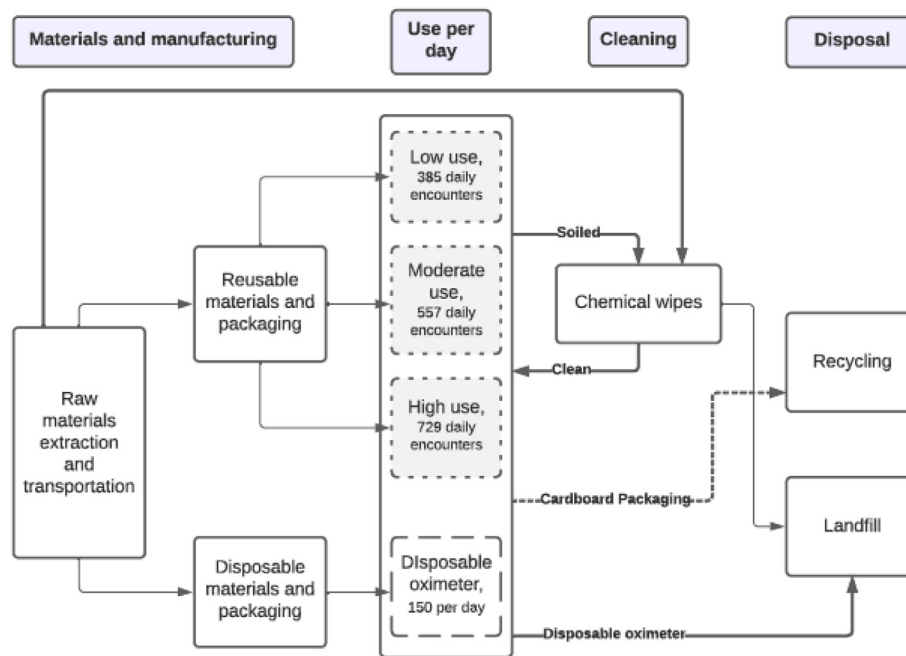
Materials and manufacturing

Use per day

Cleaning

Disposal

Low use, 385 daily encounters

Moderate use, 557 daily encounters

High use, 729 daily encounters

DIsposable oximeter, 150 per day

Soiled

Clean

Reusable materials and packaging

Chemical wipes

Recycling

Raw materials extraction and transportation

Cardboard Packaging

Landfill

Disposable materials and packaging

Disposable oximeter